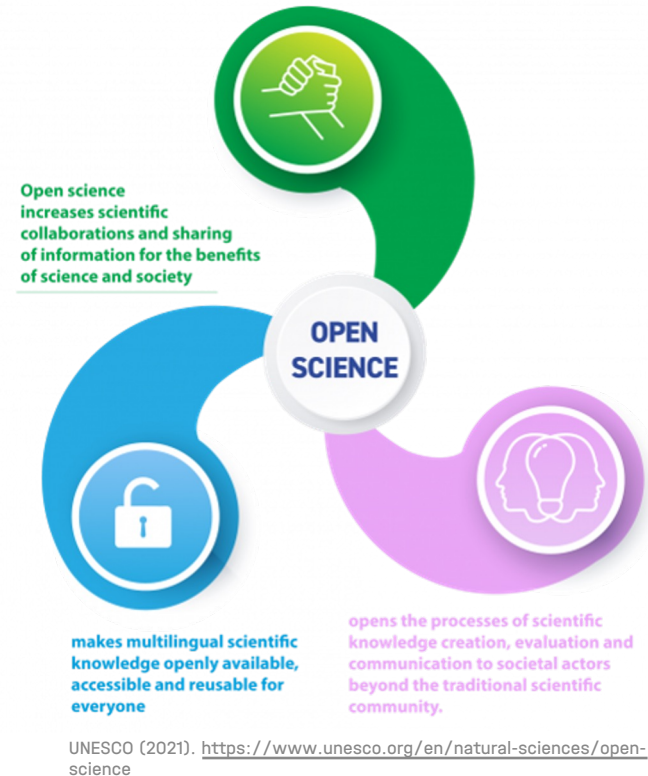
Open science increases scientific collaborations and sharing of information for the benefits of science and society

OPEN SCIENCE

makes multilingual scientific knowledge openly available, accessible and reusable for everyone

opens the processes of scientific knowledge creation, evaluation and communication to societal actors beyond the traditional scientific community.

UNESCO (2021). https://www.unesco.org/en/natural-sciences/open-science